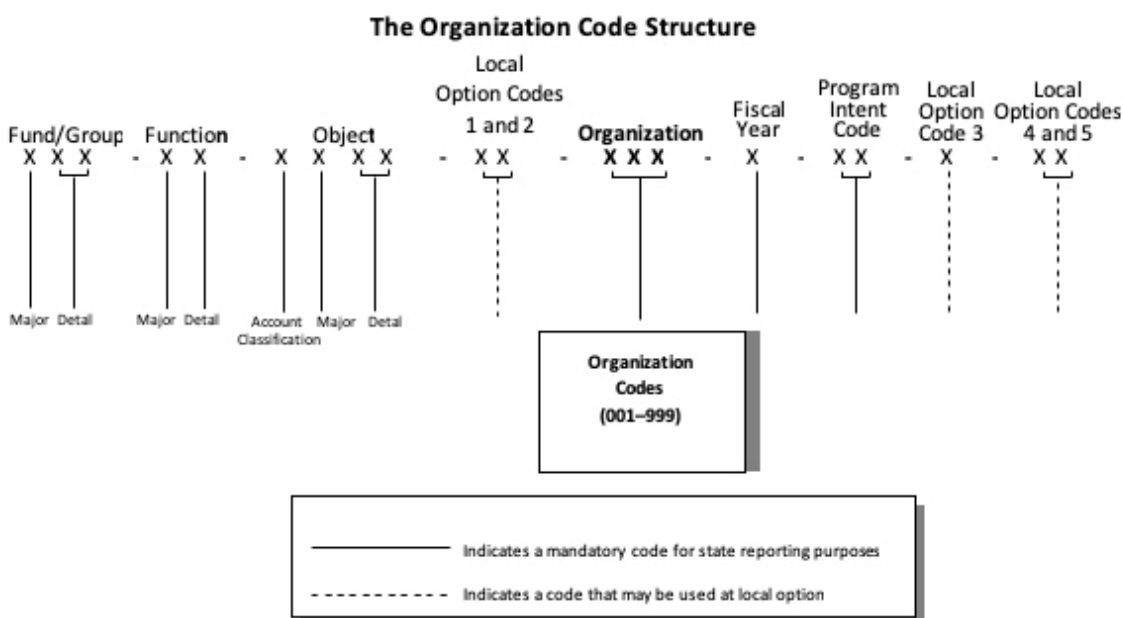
The Organization Code Structure

Fund/Group X X X - Function X X - Object X X X X - Local Option Codes 1 and 2 X X - Organization X X X - Fiscal Year X - Program Intent Code X X - Local Option Code 3 X - Local Option Codes 4 and 5 X X

Major Detail Major Detail Account Classification Major Detail

Organization Codes (001–999)

Indicates a mandatory code for state reporting purposes

Indicates a code that may be used at local option